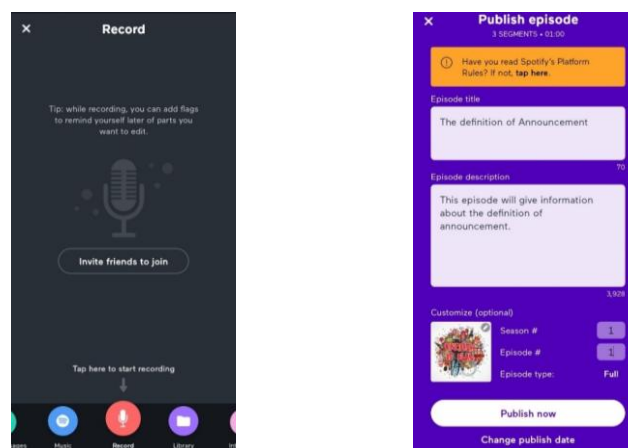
×

Record

Tip: while recording, you can add flags to remind yourself later of parts you want to edit.

Invite friends to join

Tap here to start recording

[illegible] Music Record Library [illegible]

×

Publish episode

3 SEGMENTS • 01:00

Have you read Spotify's Platform Rules? If not, tap here.

Episode title

The definition of Announcement

70

Episode description

This episode will give information about the definition of announcement.

3,928

Customize (optional)

Season # 1

Episode # 1

Episode type: Full

Publish now

Change publish date